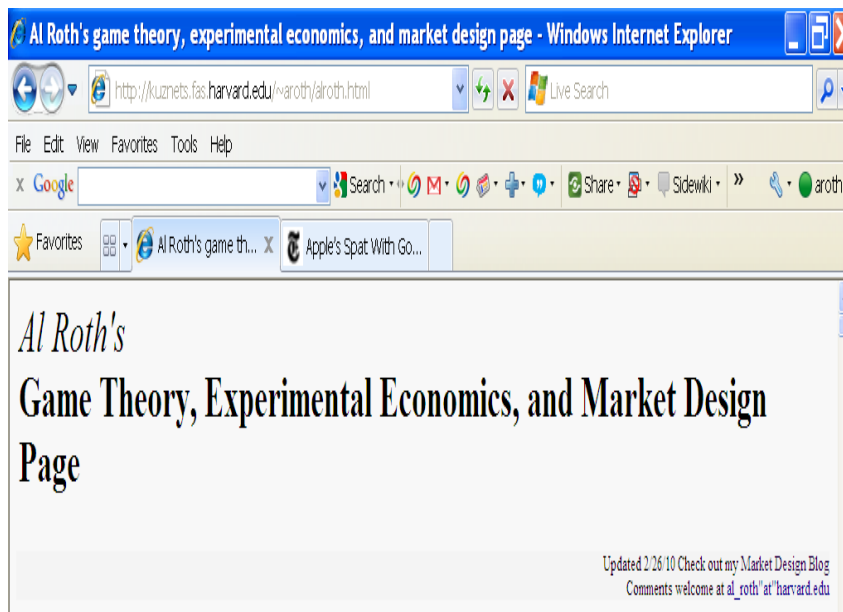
Al Roth's game theory, experimental economics, and market design page - Windows Internet Explorer

http://kuznets.fas.harvard.edu/~aroth/alroth.html

Live Search

File Edit View Favorites Tools Help

x Google

Search

Share

Sidewiki

»

aroth

Favorites

Al Roth's game th...

Apple's Spat With Go...

Al Roth's

Game Theory, Experimental Economics, and Market Design Page

Updated 2/26/10 Check out my Market Design Blog
Comments welcome at al_roth"at"harvard.edu